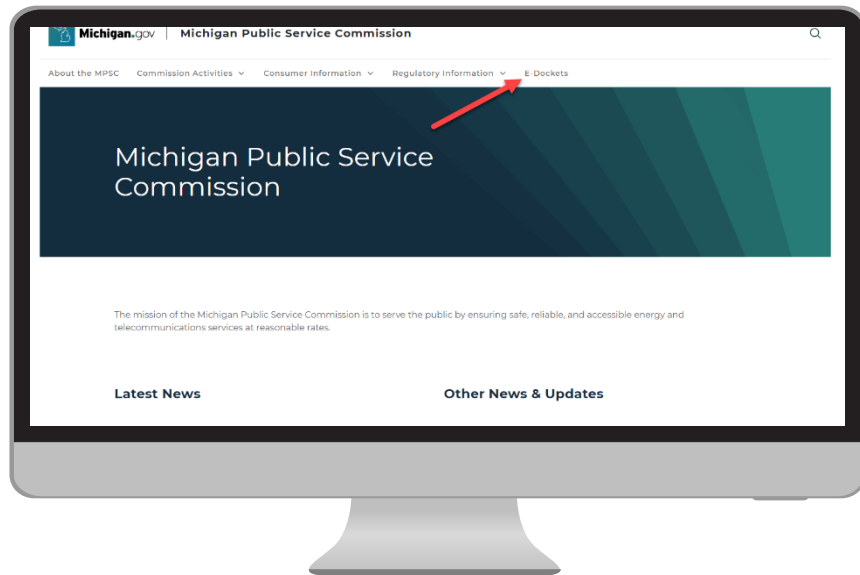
Michigan.gov | Michigan Public Service Commission

About the MPSC Commission Activities Consumer Information Regulatory Information E-Dockets

Michigan Public Service Commission

The mission of the Michigan Public Service Commission is to serve the public by ensuring safe, reliable, and accessible energy and telecommunications services at reasonable rates.

Latest News

Other News & Updates